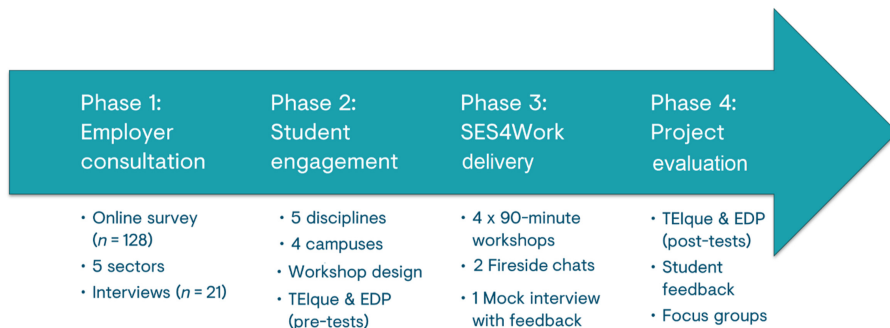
Phase 1: Employer consultation

• Online survey ($n$ = 128)
• 5 sectors
• Interviews ($n$ = 21)

Phase 2: Student engagement

• 5 disciplines
• 4 campuses
• Workshop design
• TEIque & EDP (pre-tests)

Phase 3: SES4Work delivery

• 4 x 90-minute workshops
• 2 Fireside chats
• 1 Mock interview with feedback

Phase 4: Project evaluation

• TEIque & EDP (post-tests)
• Student feedback
• Focus groups